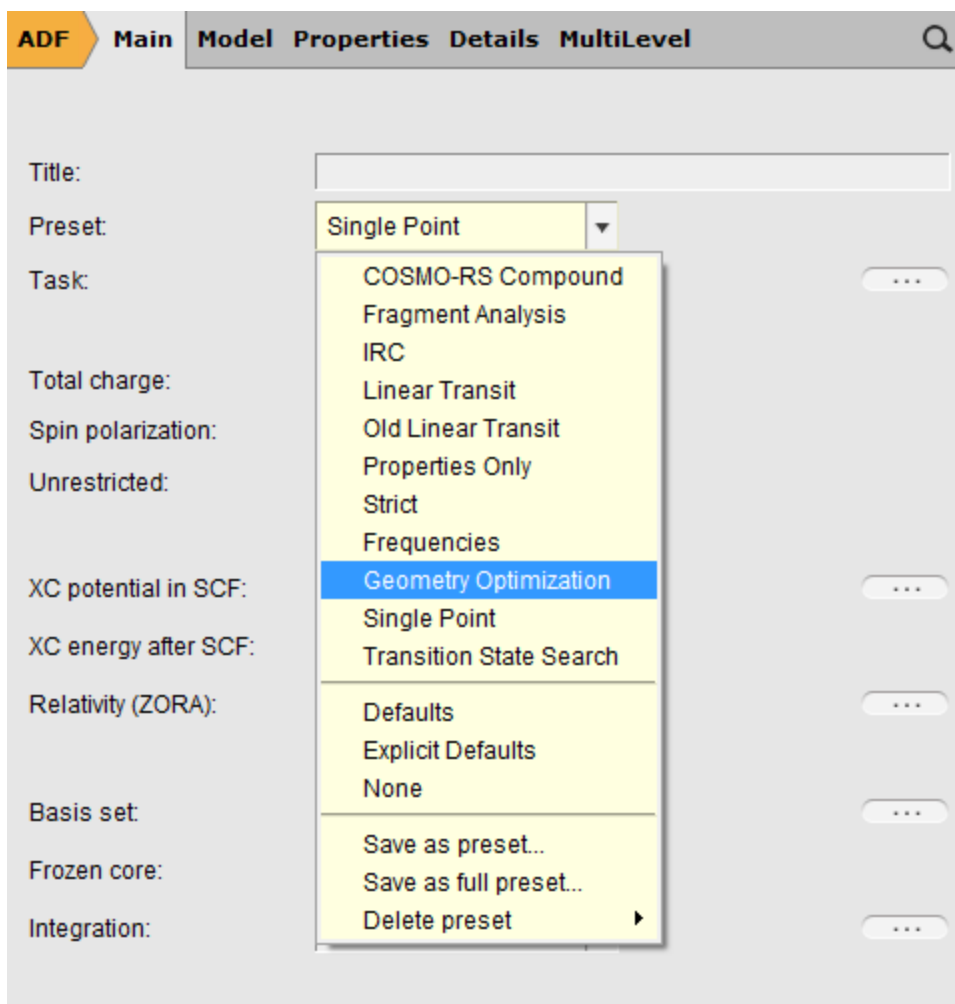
ADF Main Model Properties Details MultiLevel

Title:

Preset: Single Point

Task:

Total charge:

Spin polarization:

Unrestricted:

XC potential in SCF:

XC energy after SCF:

Relativity (ZORA):

Basis set:

Frozen core:

Integration:

COSMO-RS Compound
Fragment Analysis
IRC
Linear Transit
Old Linear Transit
Properties Only
Strict
Frequencies
Geometry Optimization
Single Point
Transition State Search

Defaults
Explicit Defaults
None

Save as preset...
Save as full preset...
Delete preset

...
...
...
...
...